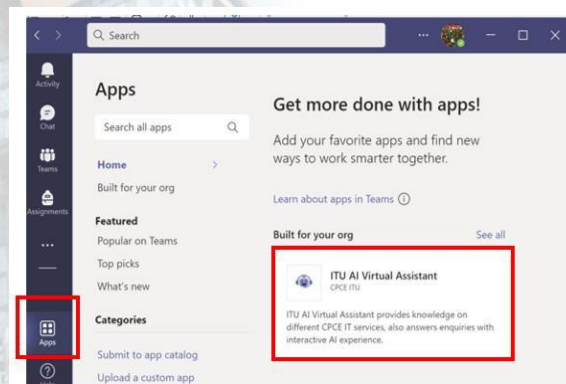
Search

Activity

Chat

Teams

Assignments

...

Apps

Help

Apps

Search all apps

Home

Built for your org

Featured

Popular on Teams

Top picks

What's new

Categories

Submit to app catalog

Upload a custom app

Get more done with apps!

Add your favorite apps and find new ways to work smarter together.

Learn about apps in Teams

Built for your org

See all

ITU AI Virtual Assistant

CPCE ITU

ITU AI Virtual Assistant provides knowledge on different CPCE IT services, also answers enquiries with interactive AI experience.